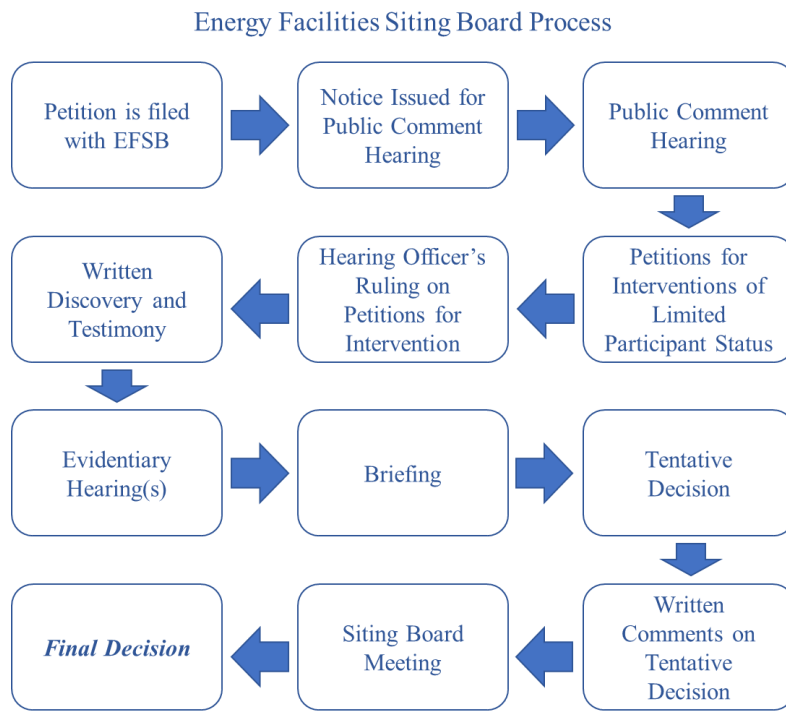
Energy Facilities Siting Board Process

Petition is filed with EFSB

Notice Issued for Public Comment Hearing

Public Comment Hearing

Petitions for Interventions of Limited Participant Status

Hearing Officer's Ruling on Petitions for Intervention

Written Discovery and Testimony

Evidentiary Hearing(s)

Briefing

Tentative Decision

Written Comments on Tentative Decision

Siting Board Meeting

*Final Decision*